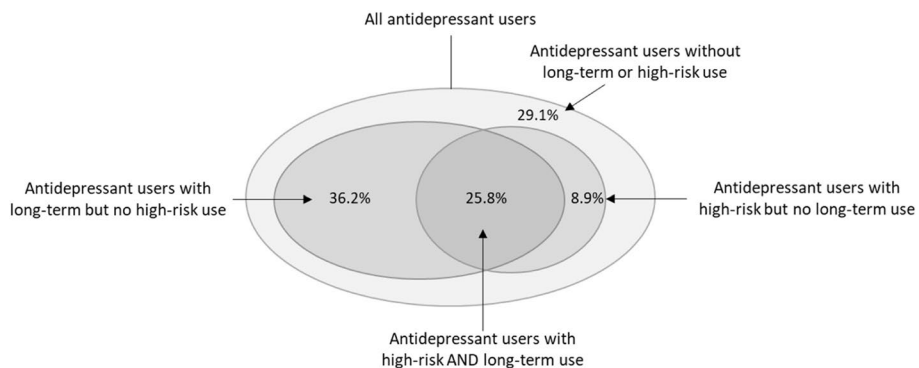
All antidepressant users

Antidepressant users without long-term or high-risk use

29.1%

Antidepressant users with long-term but no high-risk use

36.2%

25.8%

8.9%

Antidepressant users with high-risk but no long-term use

Antidepressant users with high-risk AND long-term use